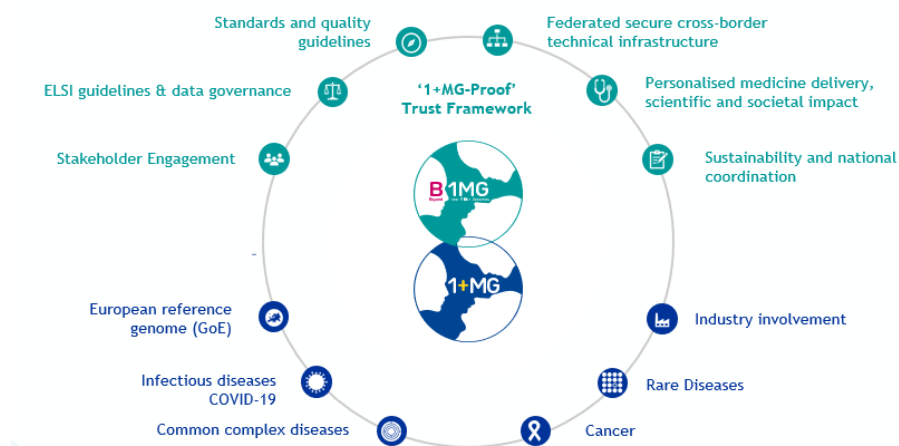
Standards and quality guidelines

Federated secure cross-border technical infrastructure

ELSI guidelines & data governance

'1+MG-Proof' Trust Framework

Personalised medicine delivery, scientific and societal impact

Stakeholder Engagement

Sustainability and national coordination

B1MG

1+MG

European reference genome (GoE)

Industry involvement

Infectious diseases COVID-19

Rare Diseases

Common complex diseases

Cancer